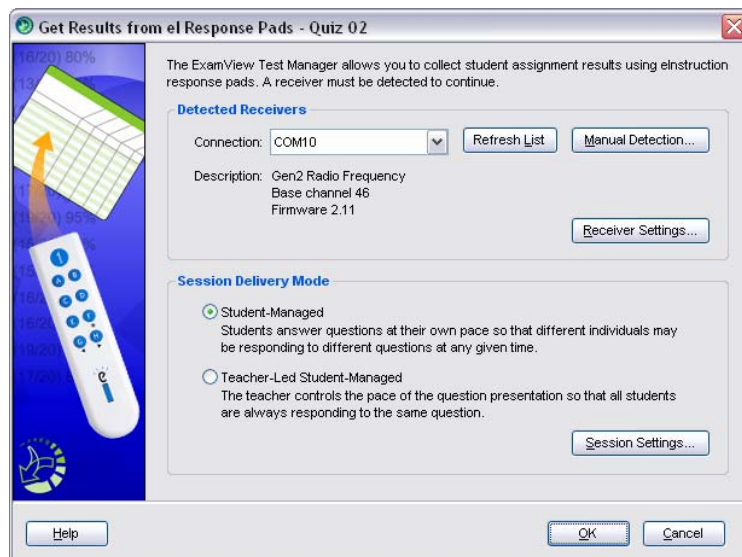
Get Results from el Response Pads - Quiz 02

16/20) 80%
13/
17/
(19/20) 95%
15/
16/
16/20
19/20
17/20

The ExamView Test Manager allows you to collect student assignment results using eInstruction response pads. A receiver must be detected to continue.

Detected Receivers

Connection: COM10

Refresh List

Manual Detection...

Description: Gen2 Radio Frequency
Base channel 46
Firmware 2.11

Receiver Settings...

Session Delivery Mode

Student-Managed
Students answer questions at their own pace so that different individuals may be responding to different questions at any given time.

Teacher-Led Student-Managed
The teacher controls the pace of the question presentation so that all students are always responding to the same question.

Session Settings...

Help

OK

Cancel